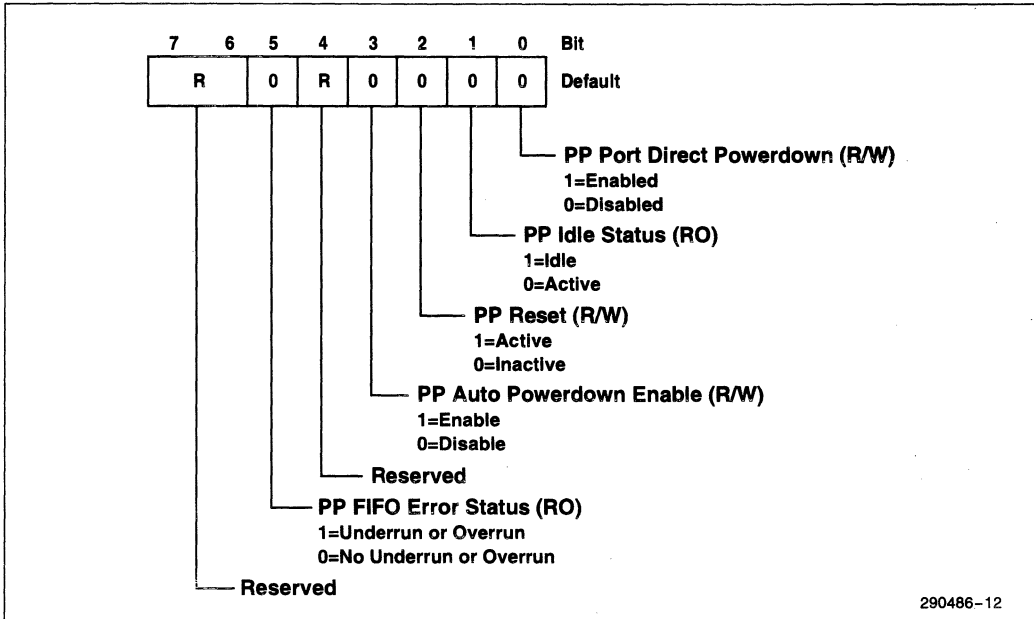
| 7 6 | 5 | 4 | 3 | 2 | 1 | 0 | Bit |
|---|---|---|---|---|---|---|---|
| R | 0 | R | 0 | 0 | 0 | 0 | Default |

PP Port Direct Powerdown (R/W)
1=Enabled
0=Disabled

PP Idle Status (RO)
1=Idle
0=Active

PP Reset (R/W)
1=Active
0=Inactive

PP Auto Powerdown Enable (R/W)
1=Enable
0=Disable

Reserved

PP FIFO Error Status (RO)
1=Underrun or Overrun
0=No Underrun or Overrun

Reserved

290486–12